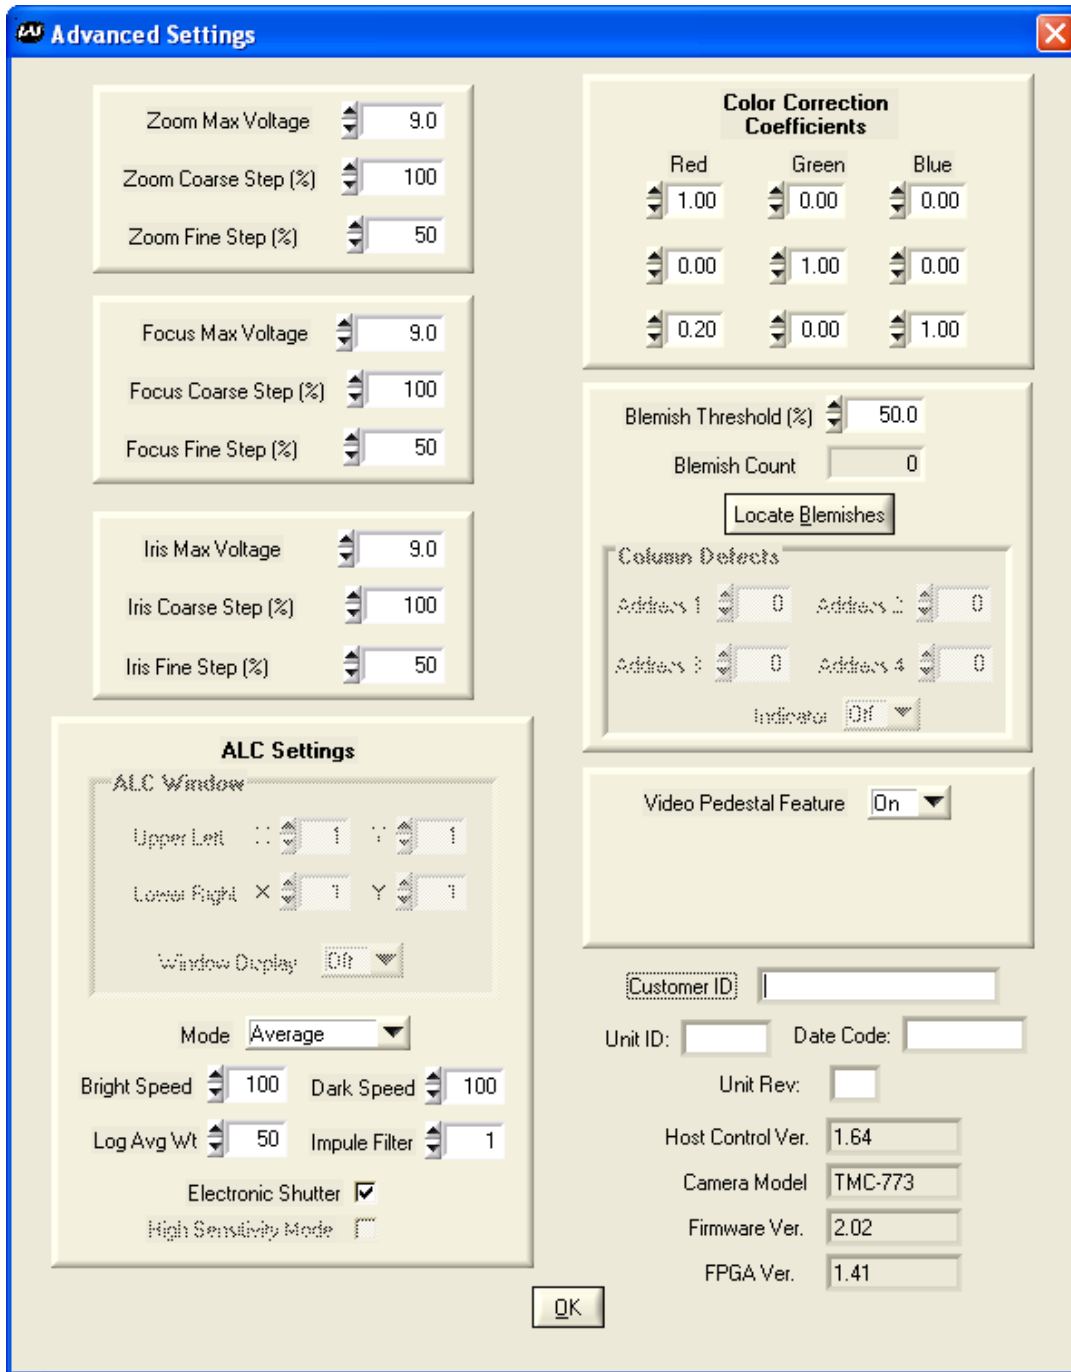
Advanced Settings

Zoom Max Voltage 9.0
Zoom Coarse Step (%) 100
Zoom Fine Step (%) 50

Focus Max Voltage 9.0
Focus Coarse Step (%) 100
Focus Fine Step (%) 50

Iris Max Voltage 9.0
Iris Coarse Step (%) 100
Iris Fine Step (%) 50

ALC Settings
ALC Window
Upper Left X 1 Y 1
Lower Right X 1 Y 1
Window Display Off

Mode Average
Bright Speed 100 Dark Speed 100
Log Avg Wt 50 Impule Filter 1
Electronic Shutter
High Sensitivity Mode

Color Correction Coefficients

| Red | Green | Blue |
|---|---|---|
| 1.00 | 0.00 | 0.00 |
| 0.00 | 1.00 | 0.00 |
| 0.20 | 0.00 | 1.00 |

Blemish Threshold (%) 50.0
Blemish Count 0
Locate Blemishes
Column Defects
Address 1 0 Address 2 0
Address 3 0 Address 4 0
Indicator Off

Video Pedestal Feature On

Customer ID
Unit ID: Date Code:
Unit Rev:
Host Control Ver. 1.64
Camera Model TMC-773
Firmware Ver. 2.02
FPGA Ver. 1.41

OK